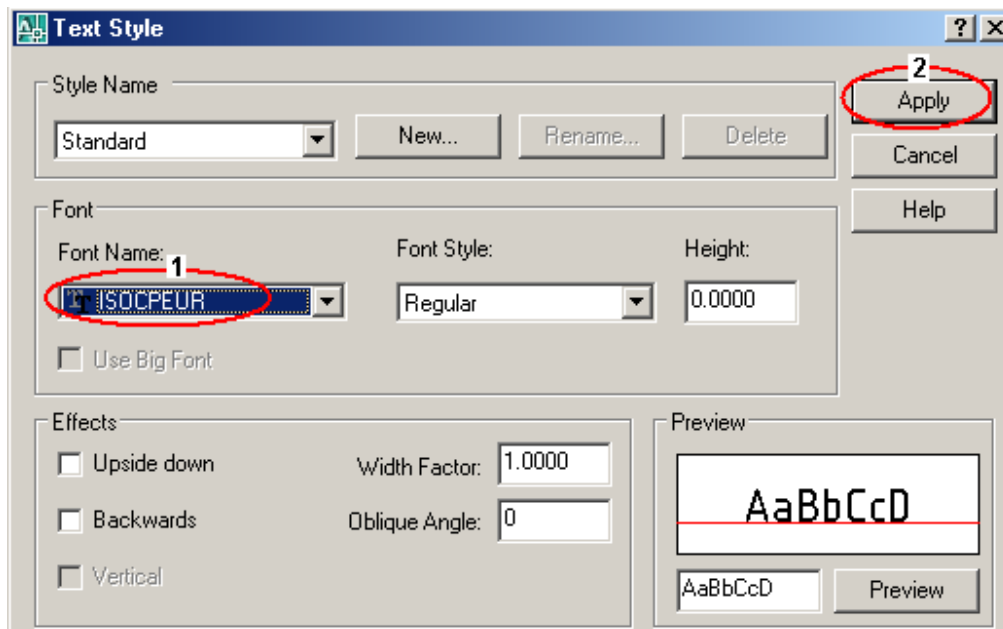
Text Style

?

Style Name

Standard

New...

Rename...

Delete

2

Apply

Cancel

Help

Font

Font Name:

1

ISOCPEUR

Font Style:

Regular

Height:

0.0000

Use Big Font

Effects

Upside down

Backwards

Vertical

Width Factor:

1.0000

Oblique Angle:

0

Preview

AaBbCcD

AaBbCcD

Preview